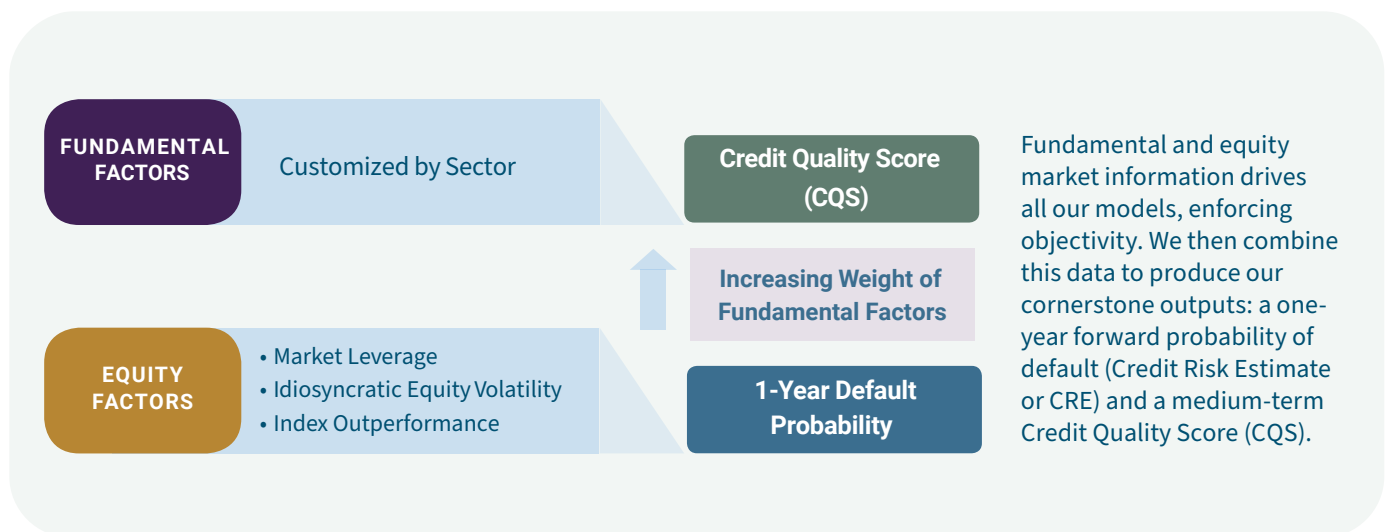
FUNDAMENTAL FACTORS

Customized by Sector

EQUITY FACTORS

• Market Leverage
• Idiosyncratic Equity Volatility
• Index Outperformance

Credit Quality Score (CQS)

Increasing Weight of Fundamental Factors

1-Year Default Probability

Fundamental and equity market information drives all our models, enforcing objectivity. We then combine this data to produce our cornerstone outputs: a one-year forward probability of default (Credit Risk Estimate or CRE) and a medium-term Credit Quality Score (CQS).